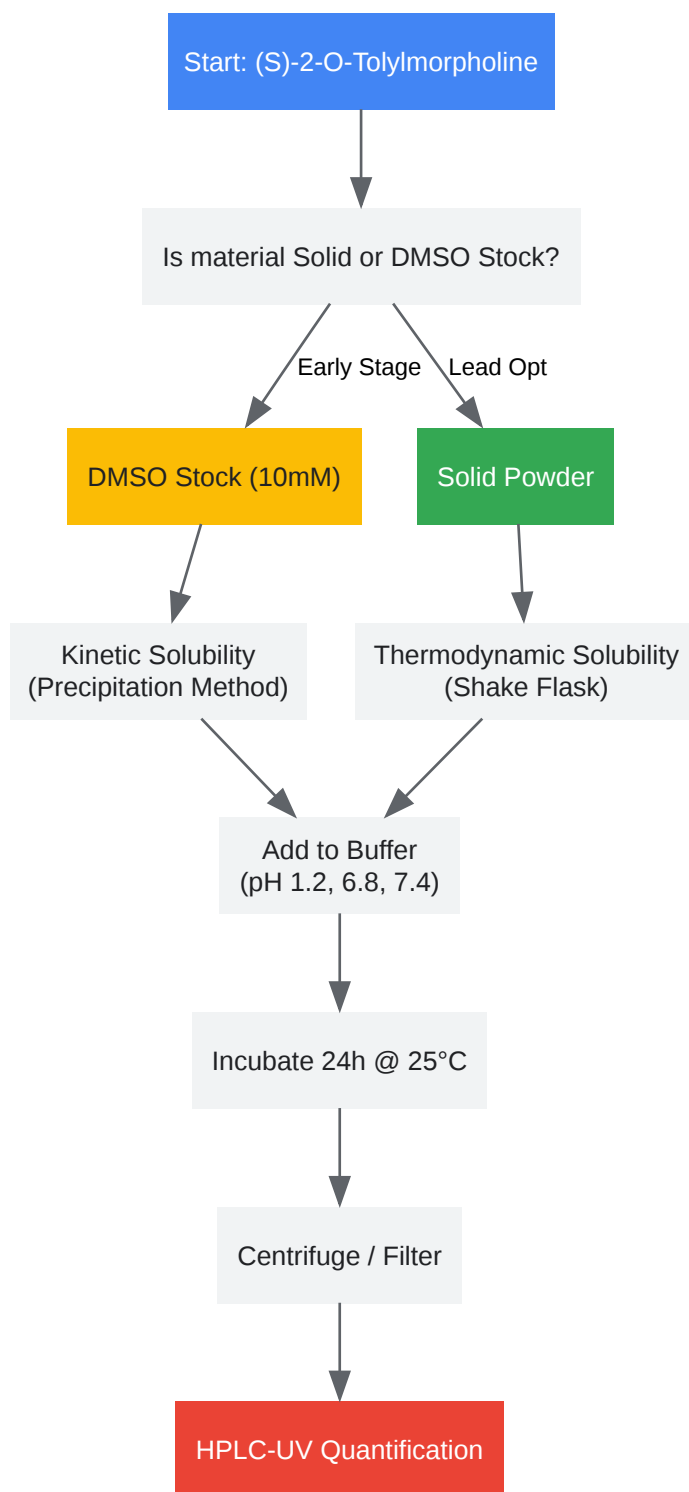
Start: (S)-2-O-Tolylmorpholine

Is material Solid or DMSO Stock?

Early Stage

Lead Opt

DMSO Stock (10mM)

Solid Powder

Kinetic Solubility
(Precipitation Method)

Thermodynamic Solubility
(Shake Flask)

Add to Buffer
(pH 1.2, 6.8, 7.4)

Incubate 24h @ 25°C

Centrifuge / Filter

HPLC-UV Quantification